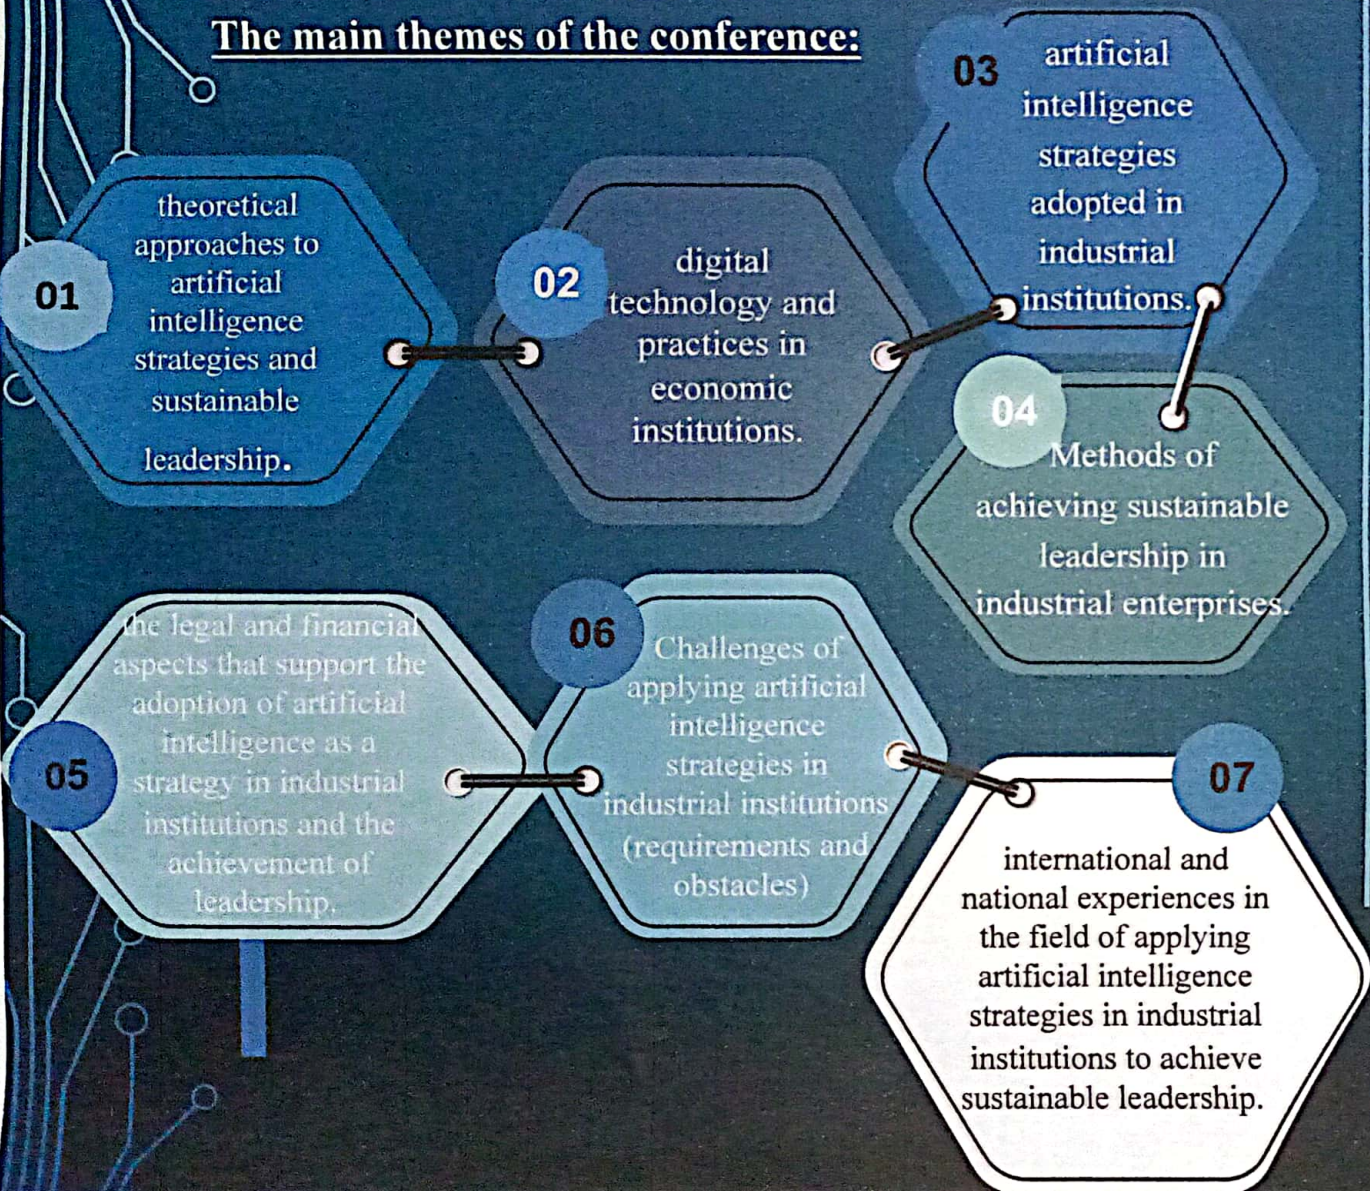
The main themes of the conference:

01
theoretical approaches to artificial intelligence strategies and sustainable leadership.

02
digital technology and practices in economic institutions.

03
artificial intelligence strategies adopted in industrial institutions.

04
Methods of achieving sustainable leadership in industrial enterprises.

05
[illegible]he legal and financial aspects that support the adoption of artificial intelligence as a strategy in industrial institutions and the achievement of leadership.

06
Challenges of applying artificial intelligence strategies in industrial institutions (requirements and obstacles)

07
international and national experiences in the field of applying artificial intelligence strategies in industrial institutions to achieve sustainable leadership.